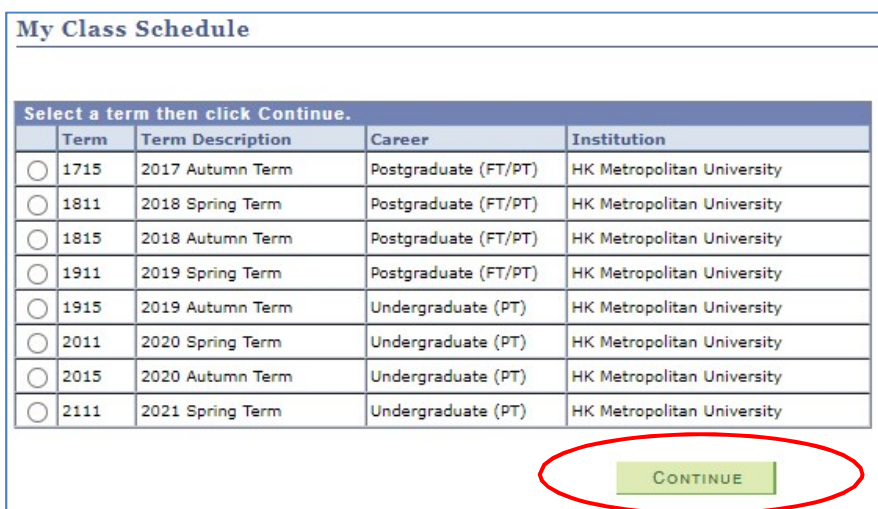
My Class Schedule

Select a term then click Continue.

| | Term | Term Description | Career | Institution |
|---|---|---|---|---|
| | 1715 | 2017 Autumn Term | Postgraduate (FT/PT) | HK Metropolitan University |
| | 1811 | 2018 Spring Term | Postgraduate (FT/PT) | HK Metropolitan University |
| | 1815 | 2018 Autumn Term | Postgraduate (FT/PT) | HK Metropolitan University |
| | 1911 | 2019 Spring Term | Postgraduate (FT/PT) | HK Metropolitan University |
| | 1915 | 2019 Autumn Term | Undergraduate (PT) | HK Metropolitan University |
| | 2011 | 2020 Spring Term | Undergraduate (PT) | HK Metropolitan University |
| | 2015 | 2020 Autumn Term | Undergraduate (PT) | HK Metropolitan University |
| | 2111 | 2021 Spring Term | Undergraduate (PT) | HK Metropolitan University |

CONTINUE